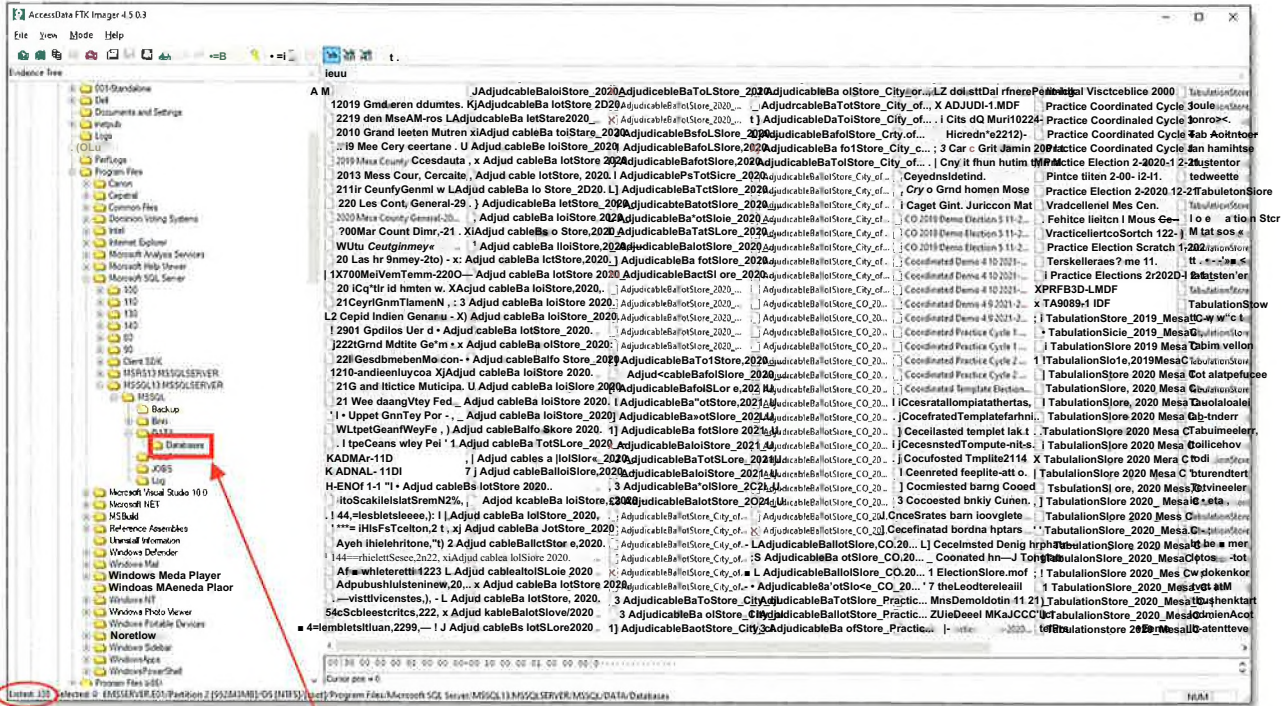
AccessData FTK Imager 4.5.0.3

File View Mode Help

Evidence Tree

001-Standalone
Dell
Documents and Settings
Hetpub
Logs
PerfLogs
Program Files
Canon
Carpenal
Common Files
Dominion Voting Systems
Intel
Internet Explorer
Microsoft Analysis Services
Microsoft Help Viewer
Microsoft SQL Server
100
110
130
140
80
90
Client SDK
MSRS13.MSSQLSERVER
MSSQL13.MSSQLSERVER
MSSQL
Backup
Binn
Databases
JOBS
Log
Microsoft Visual Studio 10.0
Microsoft.NET
MSBuild
Reference Assemblies
Uninstall Information
Windows Defender
Windows Mail
Windows Media Player
Windows Multimedia Platform
Windows NT
Windows Photo Viewer
Windows Portable Devices
Windows Sidebar
WindowsApps
WindowsPowerShell
Program Files (x86)

Listed: 330 Selected: 0 EMSSERVER.E01/Partition 2 [95284MB]/OS [NTFS]/[root]/Program Files/Microsoft SQL Server/MSSQL13.MSSQLSERVER/MSSQL/DATA/Databases

NUM

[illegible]